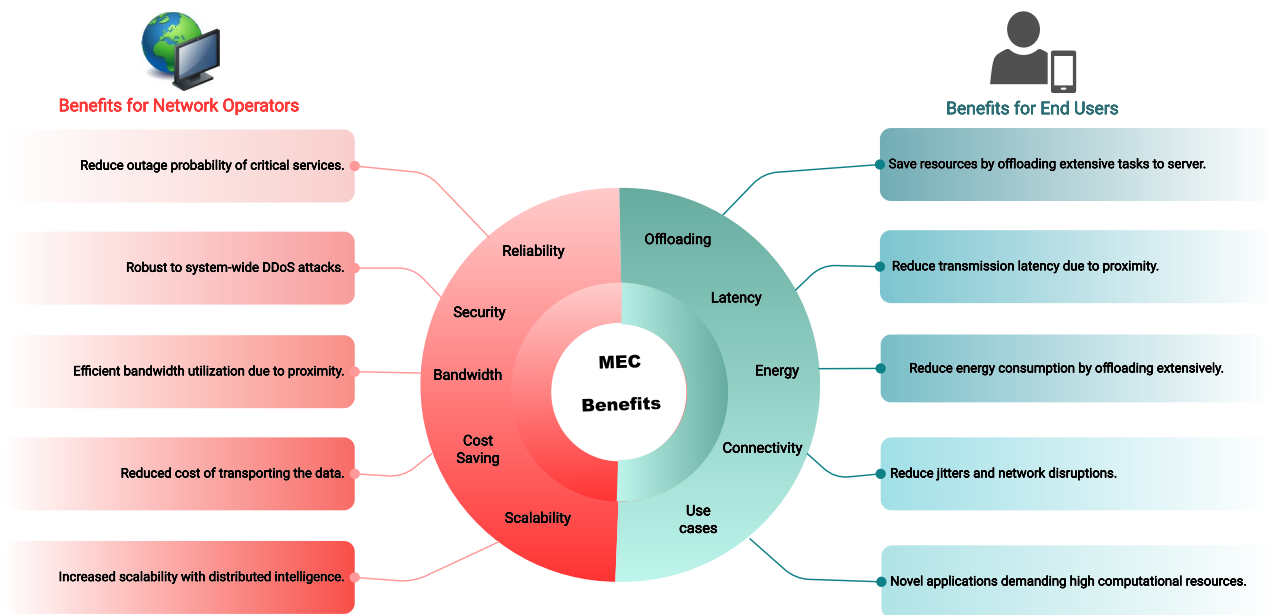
Benefits for Network Operators

Benefits for End Users

Reduce outage probability of critical services.

Robust to system-wide DDoS attacks.

Efficient bandwidth utilization due to proximity.

Reduced cost of transporting the data.

Increased scalability with distributed intelligence.

Reliability

Security

Bandwidth

Cost Saving

Scalability

MEC

Benefits

Offloading

Latency

Energy

Connectivity

Use cases

Save resources by offloading extensive tasks to server.

Reduce transmission latency due to proximity.

Reduce energy consumption by offloading extensively.

Reduce jitters and network disruptions.

Novel applications demanding high computational resources.